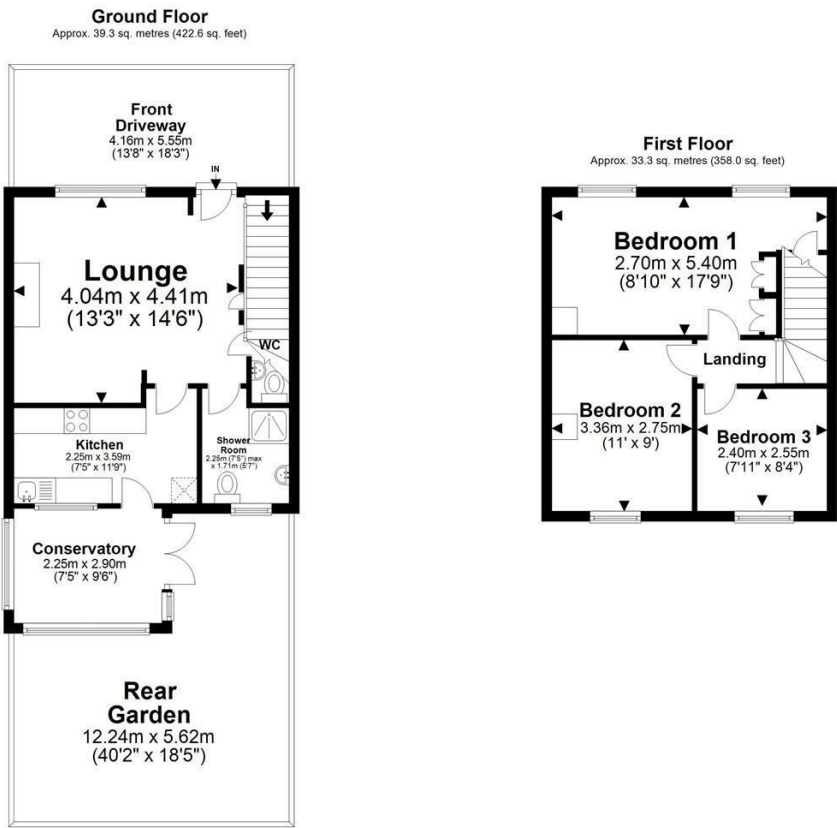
Ground Floor
Approx. 39.3 sq. metres (422.6 sq. feet)

Front Driveway
4.16m x 5.55m
(13'8" x 18'3")

IN

Lounge
4.04m x 4.41m
(13'3" x 14'6")

WC

Kitchen
2.25m x 3.59m
(7'5" x 11'9")

Shower Room
2.25m (7'5") max x 1.71m (5'7")

Conservatory
2.25m x 2.90m
(7'5" x 9'6")

Rear Garden
12.24m x 5.62m
(40'2" x 18'5")

First Floor
Approx. 33.3 sq. metres (358.0 sq. feet)

Bedroom 1
2.70m x 5.40m
(8'10" x 17'9")

Landing

Bedroom 2
3.36m x 2.75m
(11' x 9')

Bedroom 3
2.40m x 2.55m
(7'11" x 8'4")